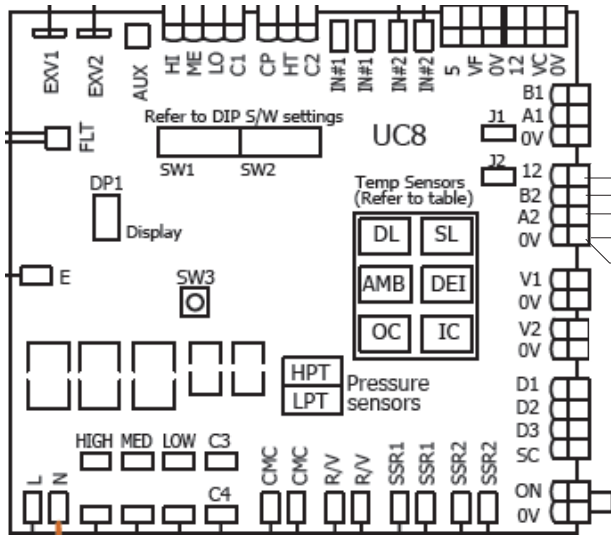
EXV1
EXV2
AUX
HI
ME
LO
C1
CP
HT
C2
IN#1
IN#1
IN#2
IN#2
5
VF
0V
12
VC
0V
B1
A1
0V
FLT
Refer to DIP S/W settings
UC8
J1
SW1
SW2
J2
12
B2
A2
0V
DP1
Display
Temp Sensors
(Refer to table)
DL
SL
E
AMB
DEI
SW3
V1
0V
OC
IC
V2
0V
HPT
LPT
Pressure
sensors
D1
D2
D3
SC
HIGH
MED
LOW
C3
C4
L
N
CMC
CMC
R/V
R/V
SSR1
SSR1
SSR2
SSR2
ON
0V